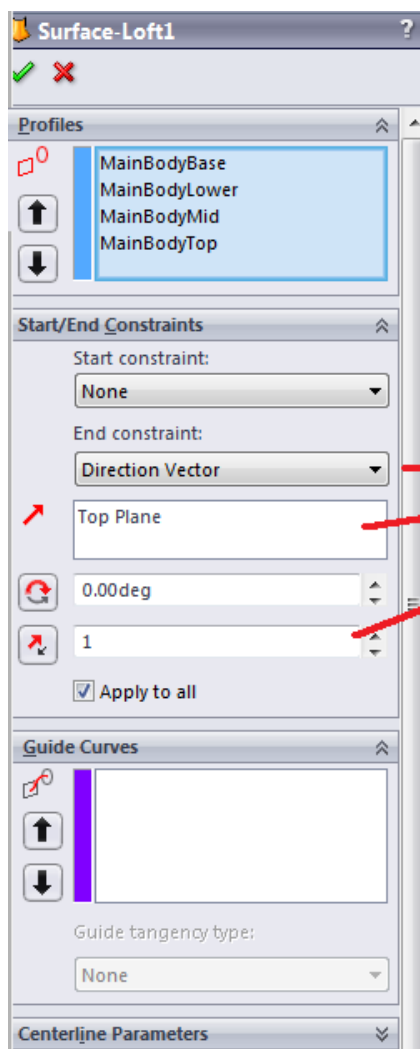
Surface-Loft1

?

Profiles

MainBodyBase
MainBodyLower
MainBodyMid
MainBodyTop

Start/End Constraints

Start constraint:

None

End constraint:

Direction Vector

Top Plane

0.00deg

1

Apply to all

Guide Curves

Guide tangency type:

None

Centerline Parameters